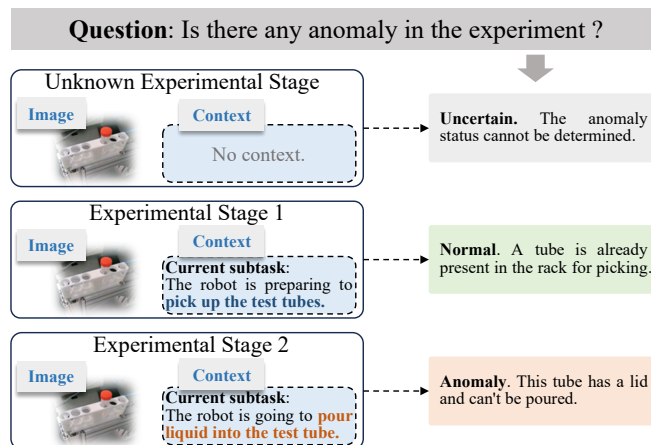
**Question**: Is there any anomaly in the experiment ?

Unknown Experimental Stage

Image

Context

No context.

**Uncertain.** The anomaly status cannot be determined.

Experimental Stage 1

Image

Context

**Current subtask**: The robot is preparing to **pick up the test tubes.**

**Normal**. A tube is already present in the rack for picking.

Experimental Stage 2

Image

Context

**Current subtask**: The robot is going to **pour liquid into the test tube.**

**Anomaly**. This tube has a lid and can't be poured.